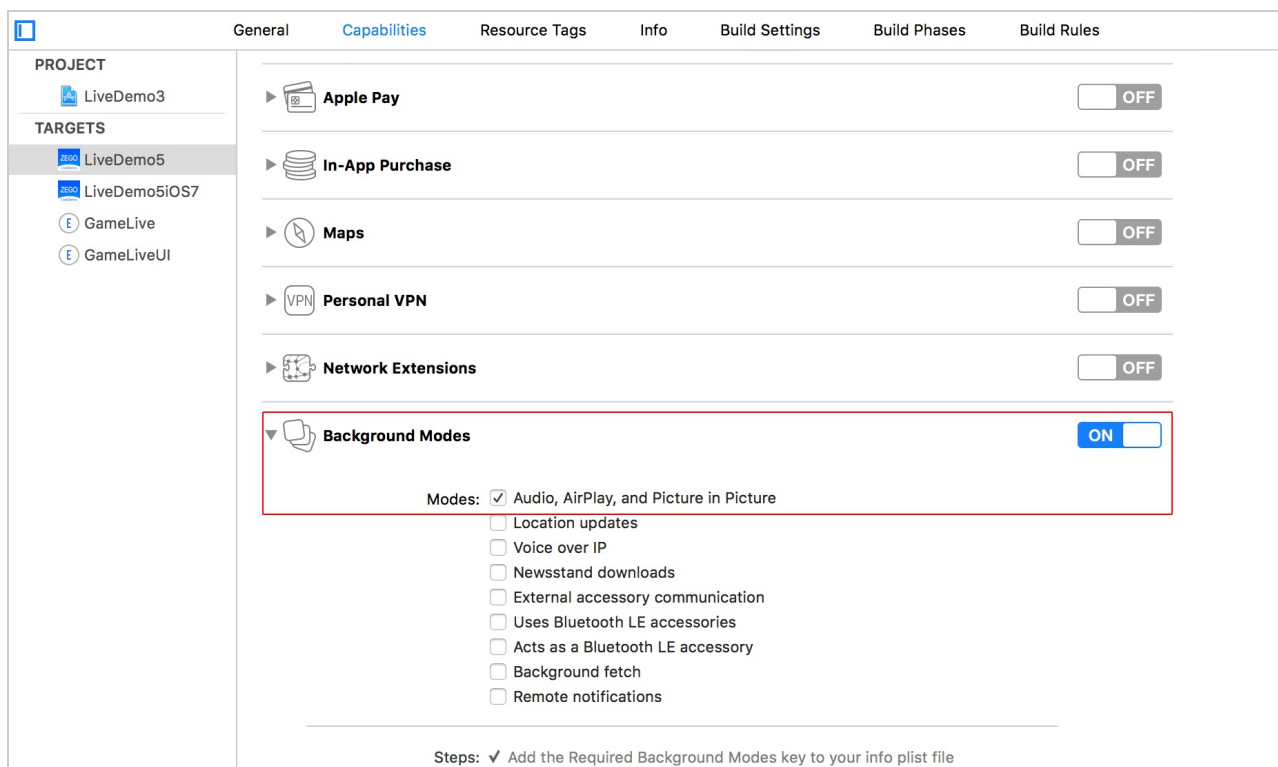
General Capabilities Resource Tags Info Build Settings Build Phases Build Rules

PROJECT
LiveDemo3
TARGETS
ZEGO LiveDemo5
ZEGO LiveDemo5iOS7
E GameLive
E GameLiveUI

Apple Pay OFF

In-App Purchase OFF

Maps OFF

VPN Personal VPN OFF

Network Extensions OFF

Background Modes ON

Modes: ✓ Audio, AirPlay, and Picture in Picture
Location updates
Voice over IP
Newsstand downloads
External accessory communication
Uses Bluetooth LE accessories
Acts as a Bluetooth LE accessory
Background fetch
Remote notifications

Steps: ✓ Add the Required Background Modes key to your info plist file